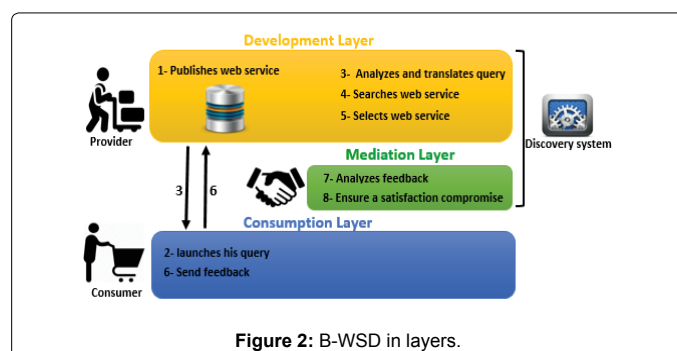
Development Layer

1- Publishes web service

3- Analyzes and translates query
4- Searches web service
5- Selects web service

Provider

Discovery system

Mediation Layer

7- Analyzes feedback
8- Ensure a satisfaction compromise

3

6

Consumption Layer

2- launches his query
6- Send feedback

Consumer

**Figure 2:** B-WSD in layers.